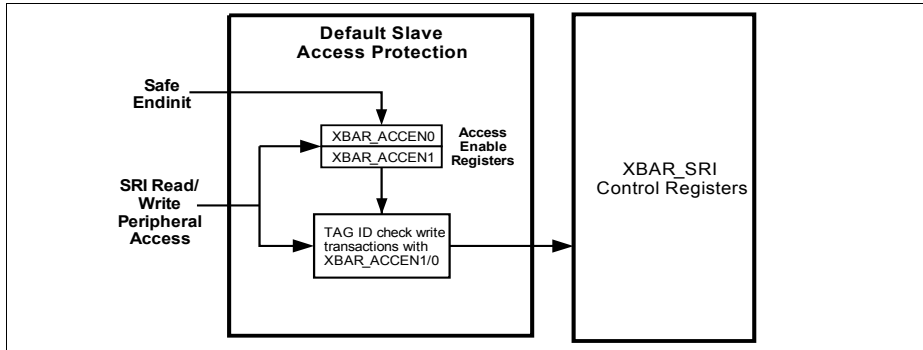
Default Slave Access Protection

Safe Endinit

XBAR_ACCEN0
XBAR_ACCEN1

Access Enable Registers

SRI Read/ Write Peripheral Access

TAG ID check write transactions with XBAR_ACCEN1/0

XBAR_SRI Control Registers